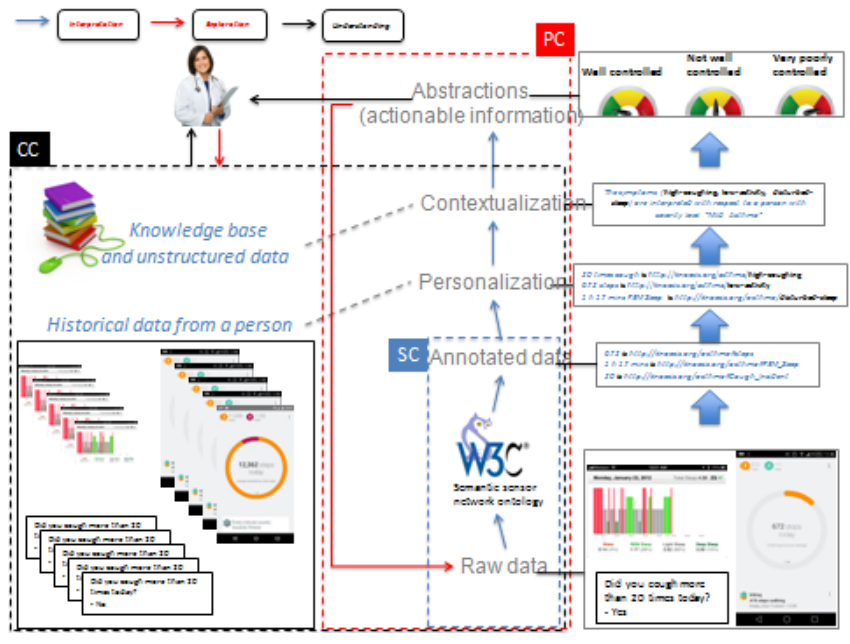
Interpretation
Exploration
Understanding

PC

Abstractions (actionable information)

Well controlled
Not well controlled
Very poorly controlled

CC

Contextualization

The symptoms (high-coughing, low-activity, disturbed-sleep) are interpreted with respect to a person with severity level "Mild Asthma"

Knowledge base and unstructured data

Personalization

20 times cough is http://knoesis.org/asthma/high-coughing
672 steps is http://knoesis.org/asthma/low-activity
1 h 17 mins REM Sleep is http://knoesis.org/asthma/disturbed-sleep

Historical data from a person

SC

Annotated data

672 is http://knoesis.org/asthma#steps
1 h 17 mins is http://knoesis.org/asthma#REM_Sleep
20 is http://knoesis.org/asthma#Cough_Incident

W3C®
Semantic sensor network ontology

Raw data

13,342 steps

Did you cough more than 20 times today?
- No

Did you cough more
Did you cough more
Did you cough more
Did you cough more

672 steps

Did you cough more than 20 times today?
- Yes